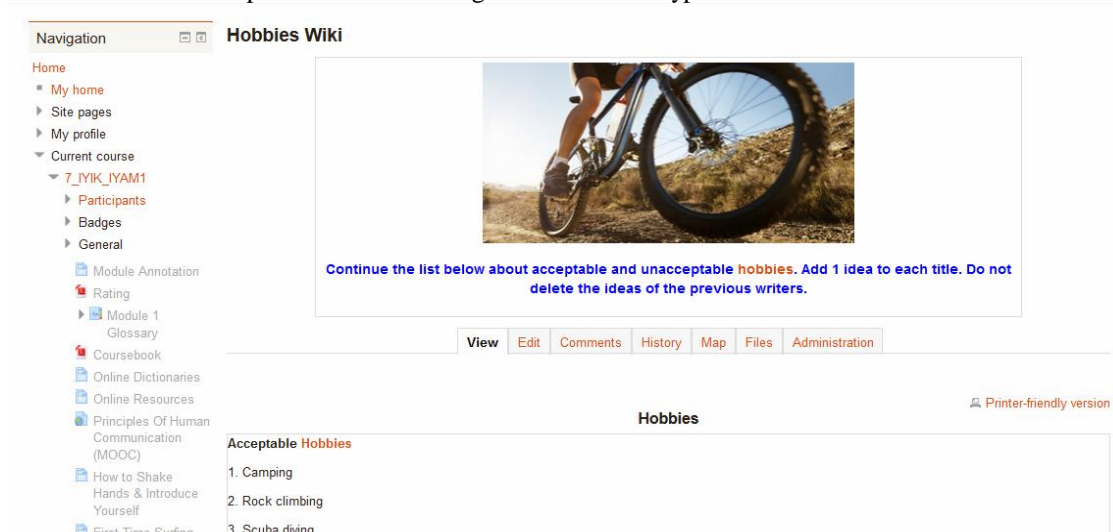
Navigation

Home
My home
Site pages
My profile
Current course
7_IYIK_IYAM1
Participants
Badges
General
Module Annotation
Rating
Module 1 Glossary
Coursebook
Online Dictionaries
Online Resources
Principles Of Human Communication (MOOC)
How to Shake Hands & Introduce Yourself
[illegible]

Hobbies Wiki

Continue the list below about acceptable and unacceptable hobbies. Add 1 idea to each title. Do not delete the ideas of the previous writers.

| View | Edit | Comments | History | Map | Files | Administration |
|---|---|---|---|---|---|---|

Printer-friendly version

Hobbies

Acceptable Hobbies

1. Camping

2. Rock climbing

3. Scuba diving